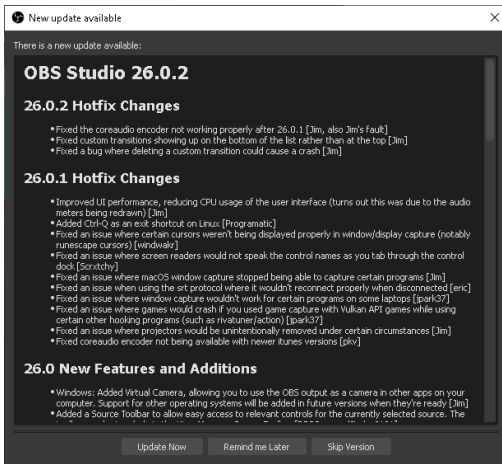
New update available

There is a new update available:

OBS Studio 26.0.2

26.0.2 Hotfix Changes

• Fixed the coreaudio encoder not working properly after 26.0.1 [Jim, also Jim's fault]
• Fixed custom transitions showing up on the bottom of the list rather than at the top [Jim]
• Fixed a bug where deleting a custom transition could cause a crash [Jim]

26.0.1 Hotfix Changes

• Improved UI performance, reducing CPU usage of the user interface (turns out this was due to the audio meters being redrawn) [Jim]
• Added Ctrl-Q as an exit shortcut on Linux [Programatic]
• Fixed an issue where certain cursors weren't being displayed properly in window/display capture (notably runescape cursors) [windwakr]
• Fixed an issue where screen readers would not speak the control names as you tab through the control dock [Scrxtchy]
• Fixed an issue where macOS window capture stopped being able to capture certain programs [Jim]
• Fixed an issue when using the srt protocol where it wouldn't reconnect properly when disconnected [eric]
• Fixed an issue where window capture wouldn't work for certain programs on some laptops [jpark37]
• Fixed an issue where games would crash if you used game capture with Vulkan API games while using certain other hooking programs (such as rivatuner/action) [jpark37]
• Fixed an issue where projectors would be unintentionally removed under certain circumstances [Jim]
• Fixed coreaudio encoder not being available with newer itunes versions [pkv]

26.0 New Features and Additions

• Windows: Added Virtual Camera, allowing you to use the OBS output as a camera in other apps on your computer. Support for other operating systems will be added in future versions when they're ready [Jim]
• Added a Source Toolbar to allow easy access to relevant controls for the currently selected source. The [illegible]

Update Now
Remind me Later
Skip Version